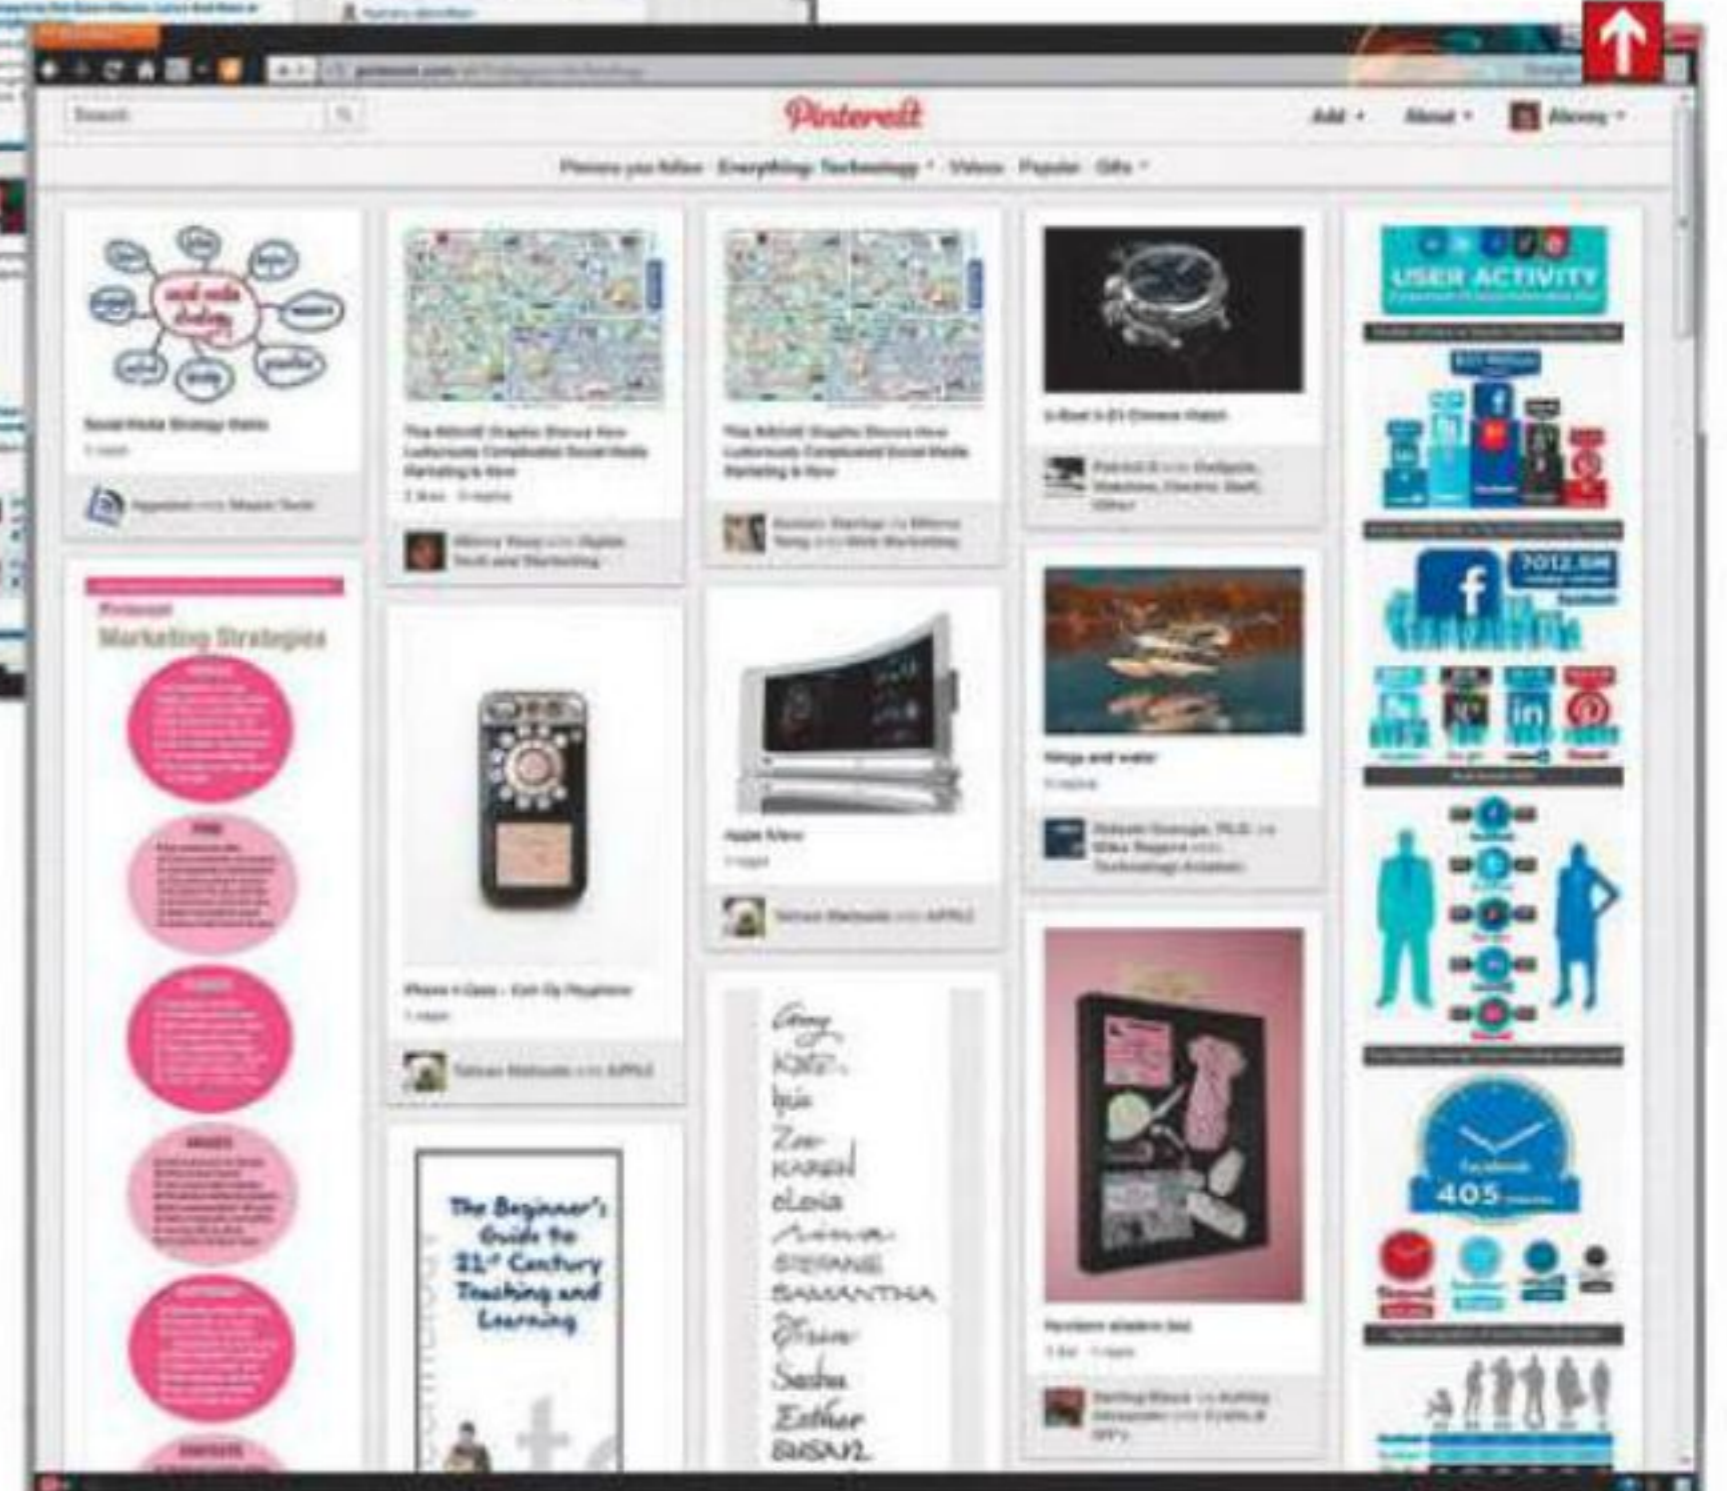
Pinterest

Search

Add ▾ About ▾ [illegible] ▾

Pinners you follow Everything: Technology ▾ Videos Popular Gifts ▾

Social Media Strategy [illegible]

The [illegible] Graphic Shows How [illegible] Social Media Marketing is Now

The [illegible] Graphic Shows How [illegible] Social Media Marketing is Now

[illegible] Watch

USER ACTIVITY

Pinterest
Marketing Strategies

Apple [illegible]

Wings and water

iPhone 4 Case - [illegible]

The Beginner's Guide to 21st Century Teaching and Learning

Amy
Kate
Lisa
Zoe
KAREN
Olivia
Anna
STEFANIE
SAMANTHA
Grace
Sasha
Esther
SUSAN

facebook
405

7012.5M